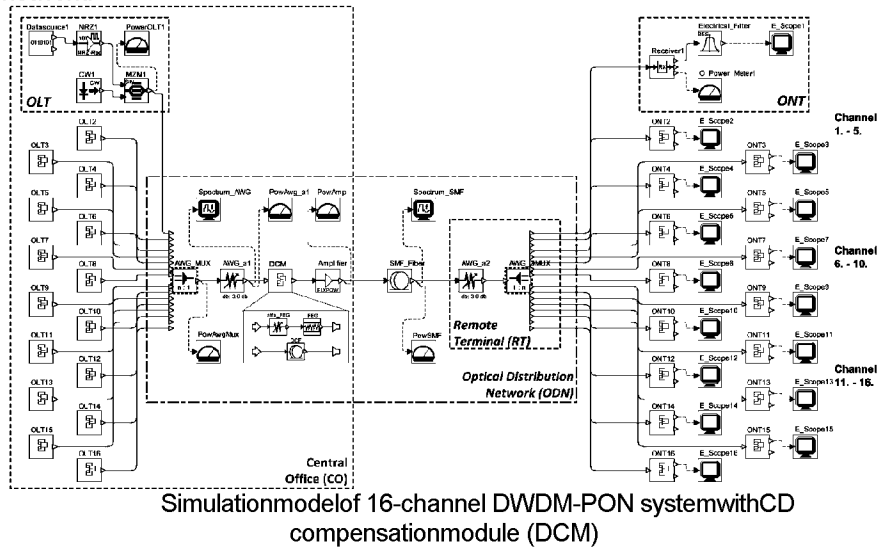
Datasource1 NRZ1 PowerOLT1
CW1 MZM1
OLT

OLT2 OLT3 OLT4 OLT5 OLT6 OLT7 OLT8 OLT9 OLT10 OLT11 OLT12 OLT13 OLT14 OLT15 OLT16

Spectrum_AWG PowAwg_a1 PowAmp
AWG_MUX AWG_a1 DCM Amplifier
PowAwgMux
DCF

Spectrum_SMF
SMF_Fiber AWG_a2 AWG_DMUX
PowSMF
Remote Terminal (RT)

Optical Distribution Network (ODN)

Central Office (CO)

Receiver1 Electrical_Filter E_Scope1
O_Power_Meter1
ONT

ONT2 E_Scope2 ONT3 E_Scope3
ONT4 E_Scope4 ONT5 E_Scope5
ONT6 E_Scope6 ONT7 E_Scope7
ONT8 E_Scope8 ONT9 E_Scope9
ONT10 E_Scope10 ONT11 E_Scope11
ONT12 E_Scope12 ONT13 E_Scope13
ONT14 E_Scope14 ONT15 E_Scope15
ONT16 E_Scope16

Channel 1. - 5.
Channel 6. - 10.
Channel 11. - 16.

Simulationmodelof 16-channel DWDM-PON systemwithCD compensationmodule (DCM)